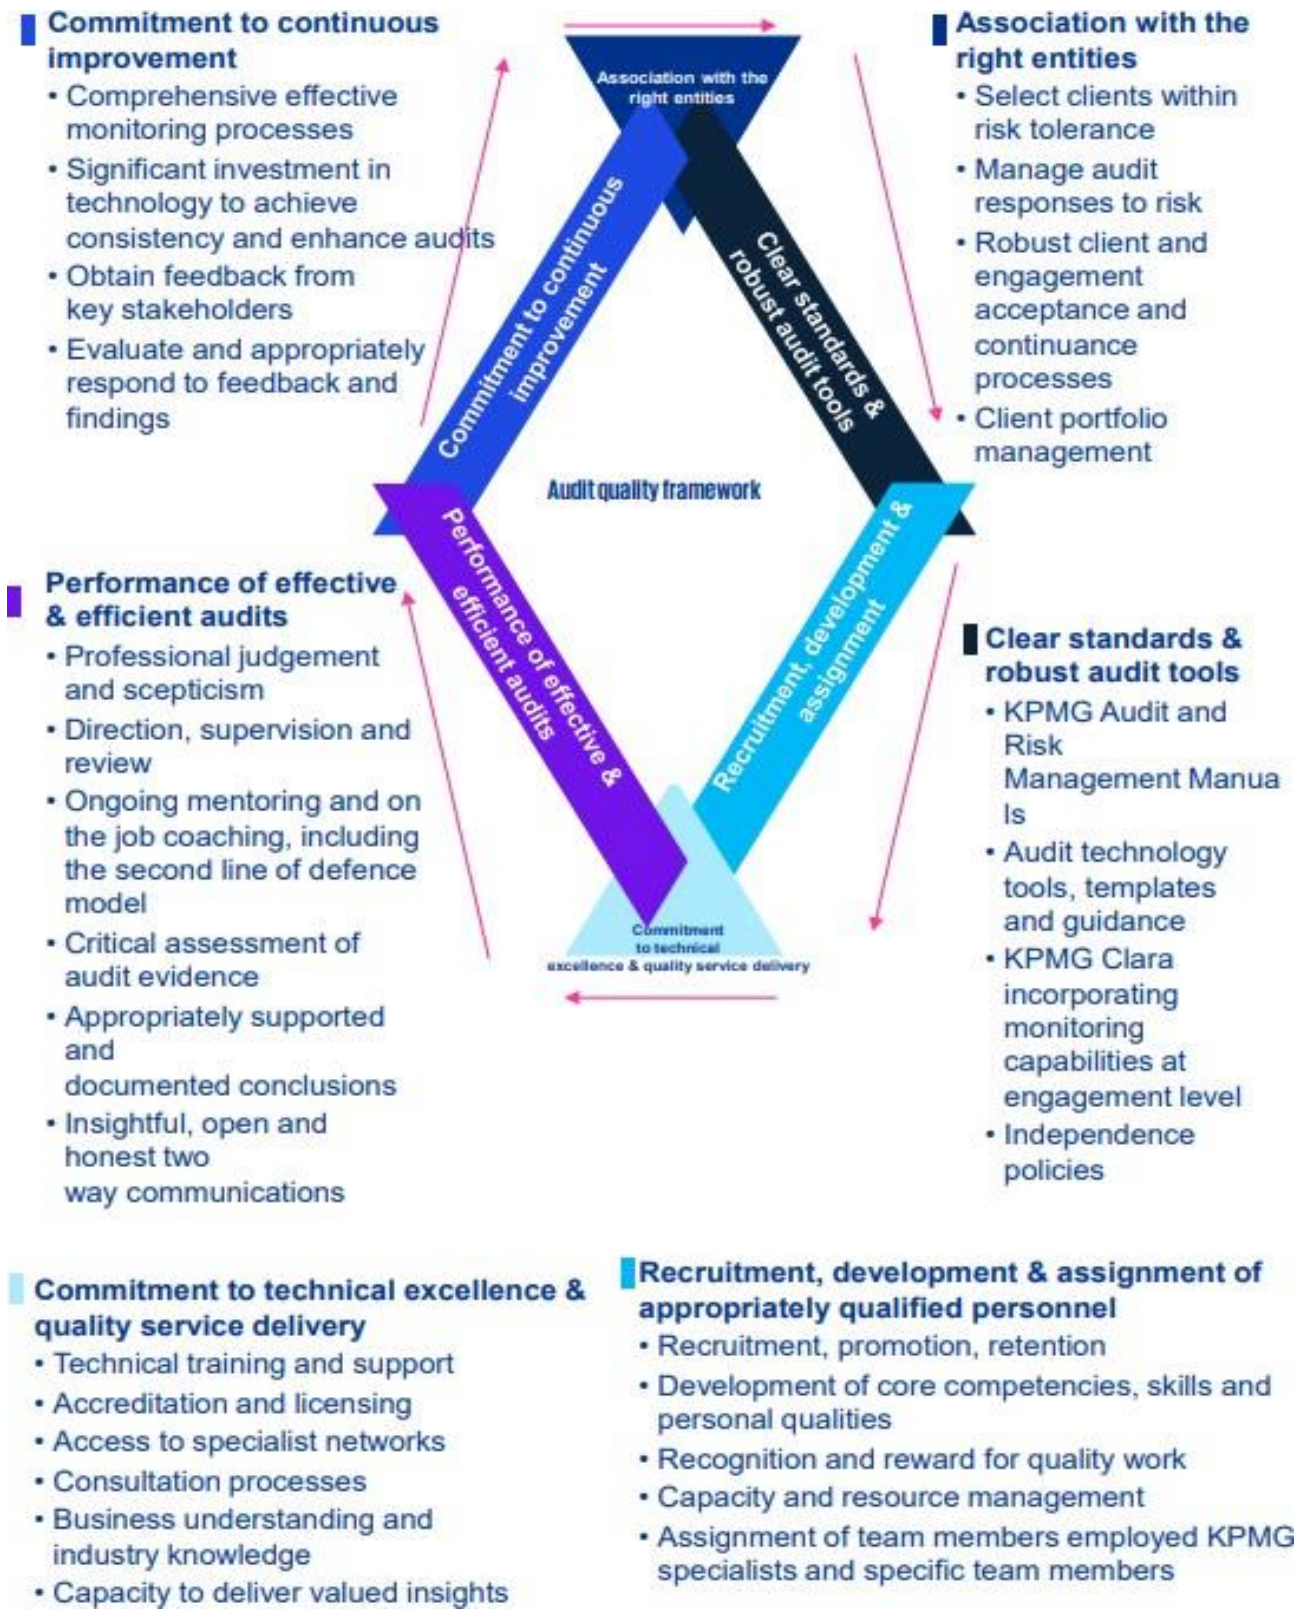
Commitment to continuous improvement
• Comprehensive effective monitoring processes
• Significant investment in technology to achieve consistency and enhance audits
• Obtain feedback from key stakeholders
• Evaluate and appropriately respond to feedback and findings

Association with the right entities

Commitment to continuous improvement

Clear standards & robust audit tools

Association with the right entities
• Select clients within risk tolerance
• Manage audit responses to risk
• Robust client and engagement acceptance and continuance processes
• Client portfolio management

Audit quality framework

Performance of effective & efficient audits

Recruitment, development & assignment

Performance of effective & efficient audits
• Professional judgement and scepticism
• Direction, supervision and review
• Ongoing mentoring and on the job coaching, including the second line of defence model
• Critical assessment of audit evidence
• Appropriately supported and documented conclusions
• Insightful, open and honest two way communications

Commitment to technical excellence & quality service delivery

Clear standards & robust audit tools
• KPMG Audit and Risk Management Manua ls
• Audit technology tools, templates and guidance
• KPMG Clara incorporating monitoring capabilities at engagement level
• Independence policies

Commitment to technical excellence & quality service delivery
• Technical training and support
• Accreditation and licensing
• Access to specialist networks
• Consultation processes
• Business understanding and industry knowledge
• Capacity to deliver valued insights

Recruitment, development & assignment of appropriately qualified personnel
• Recruitment, promotion, retention
• Development of core competencies, skills and personal qualities
• Recognition and reward for quality work
• Capacity and resource management
• Assignment of team members employed KPMG specialists and specific team members